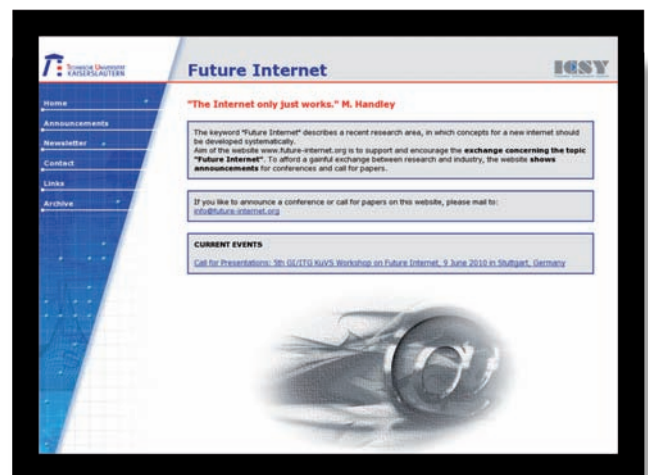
TECHNISCHE UNIVERSITÄT KAISERSLAUTERN

Future Internet

ICSY

Home

Announcements

Newsletter

Contact

Links

Archive

"The Internet only just works." M. Handley

The keyword "Future Internet" describes a recent research area, in which concepts for a new internet should be developed systematically.
Aim of the website www.future-internet.org is to support and encourage the **exchange concerning the topic "Future Internet"**. To afford a gainful exchange between research and industry, the website **shows announcements** for conferences and call for papers.

If you like to announce a conference or call for papers on this website, please mail to: info@future-internet.org

CURRENT EVENTS

Call for Presentations: 9th GI/ITG KuVS Workshop on Future Internet, 9 June 2010 in Stuttgart, Germany